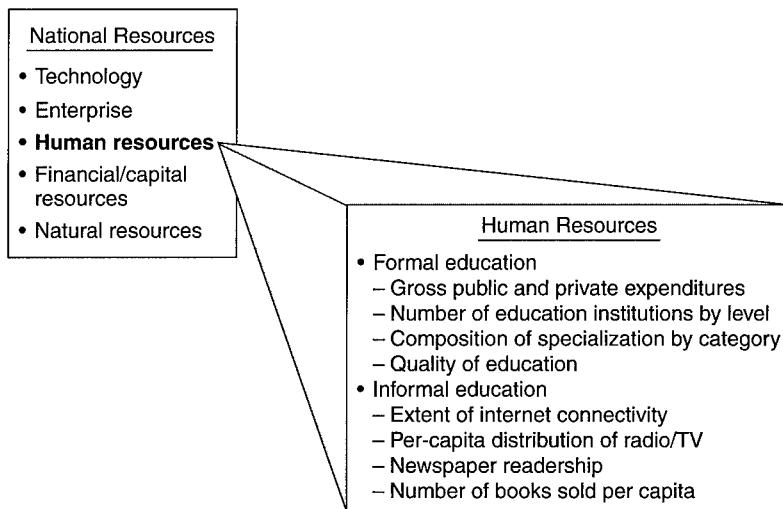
National Resources

• Technology
• Enterprise
• **Human resources**
• Financial/capital resources
• Natural resources

Human Resources

• Formal education
– Gross public and private expenditures
– Number of education institutions by level
– Composition of specialization by category
– Quality of education
• Informal education
– Extent of internet connectivity
– Per-capita distribution of radio/TV
– Newspaper readership
– Number of books sold per capita